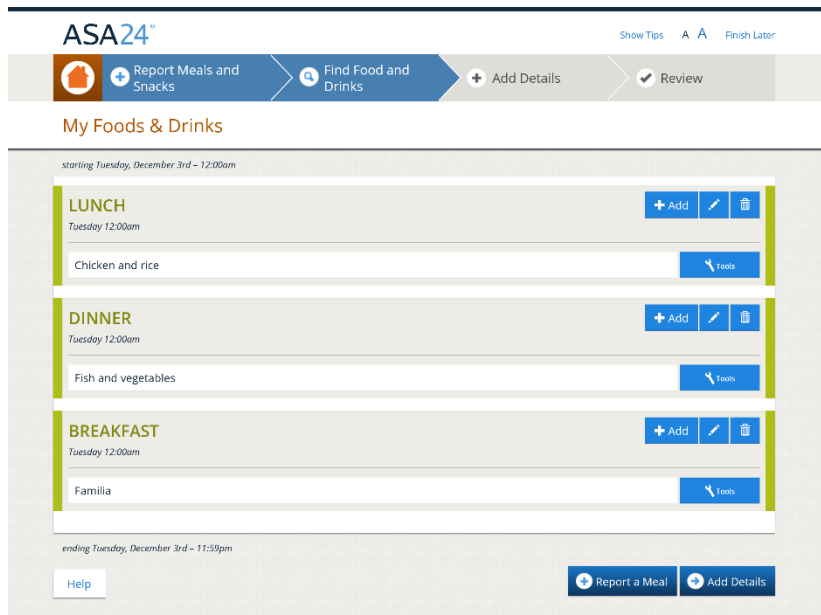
ASA24™

Show Tips A A Finish Later

Report Meals and Snacks
Find Food and Drinks
Add Details
Review

My Foods & Drinks

starting Tuesday, December 3rd – 12:00am

LUNCH
Tuesday 12:00am
Add
Chicken and rice
Tools

DINNER
Tuesday 12:00am
Add
Fish and vegetables
Tools

BREAKFAST
Tuesday 12:00am
Add
Familia
Tools

ending Tuesday, December 3rd – 11:59pm

Help

Report a Meal
Add Details